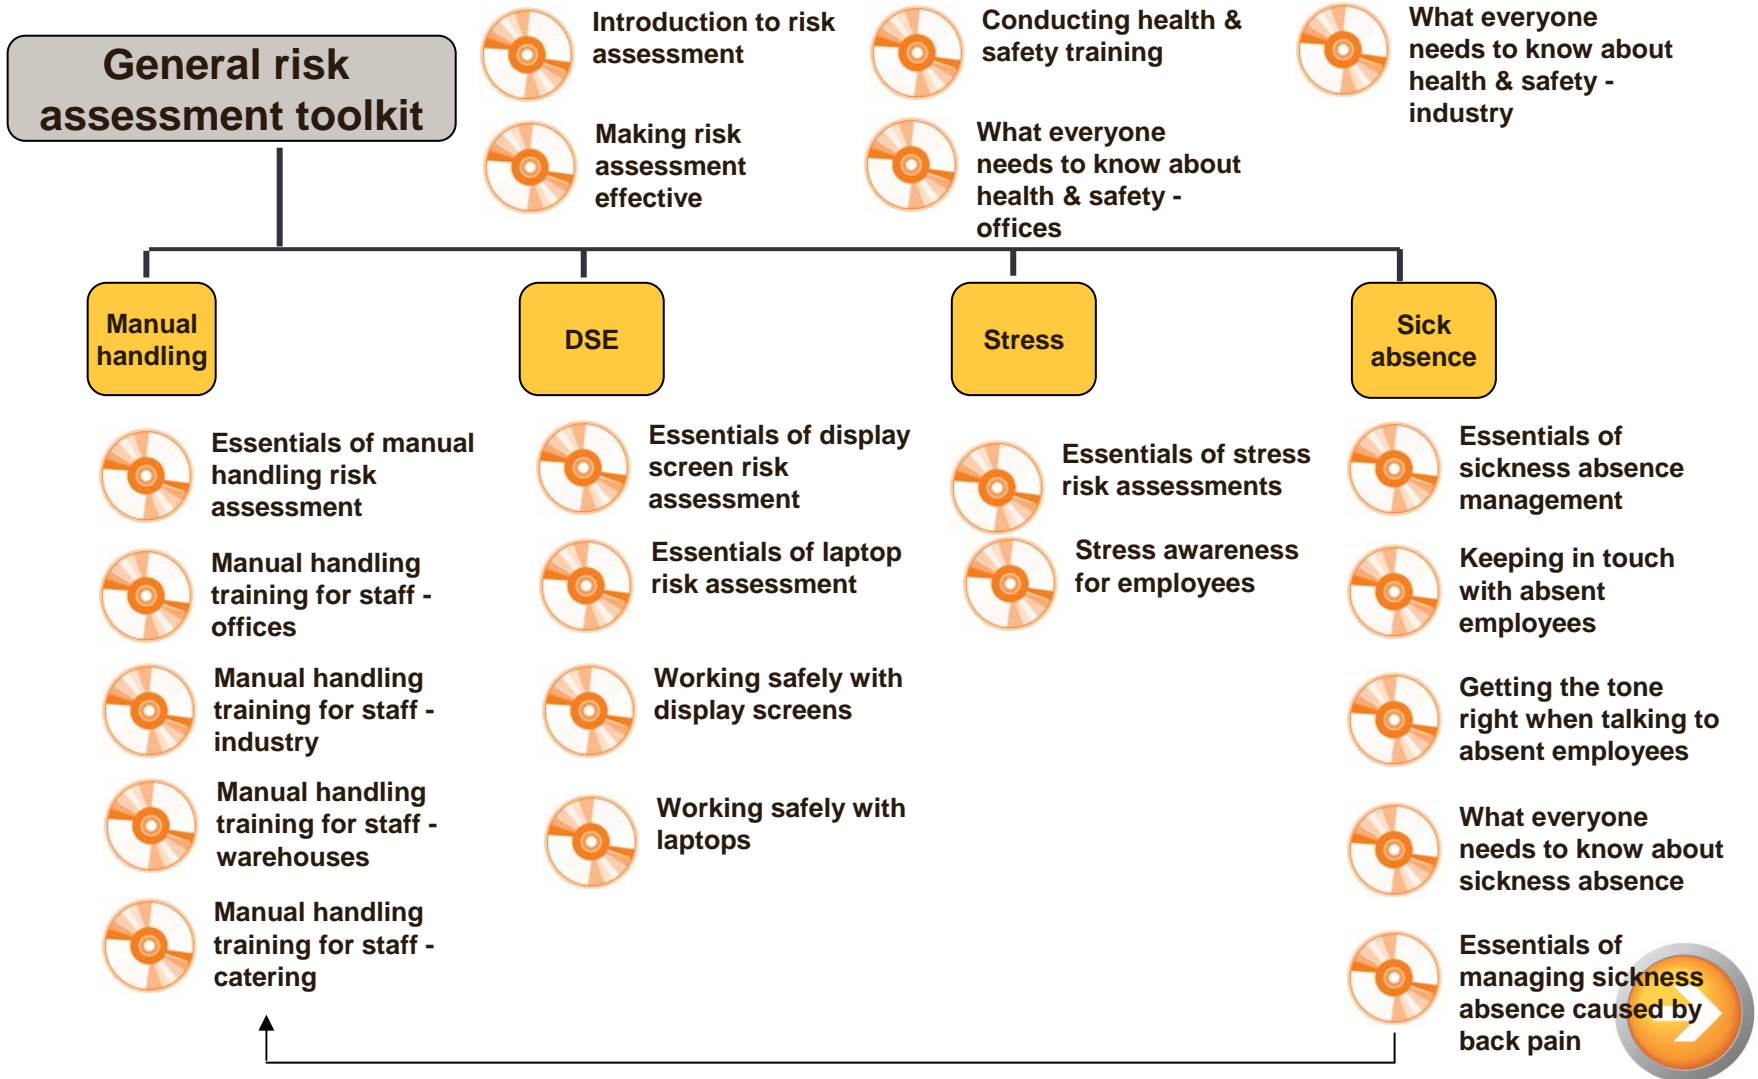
General risk assessment toolkit

Introduction to risk assessment

Making risk assessment effective

Conducting health & safety training

What everyone needs to know about health & safety - offices

What everyone needs to know about health & safety - industry

Manual handling

Essentials of manual handling risk assessment

Manual handling training for staff - offices

Manual handling training for staff - industry

Manual handling training for staff - warehouses

Manual handling training for staff - catering

DSE

Essentials of display screen risk assessment

Essentials of laptop risk assessment

Working safely with display screens

Working safely with laptops

Stress

Essentials of stress risk assessments

Stress awareness for employees

Sick absence

Essentials of sickness absence management

Keeping in touch with absent employees

Getting the tone right when talking to absent employees

What everyone needs to know about sickness absence

Essentials of managing sickness absence caused by back pain